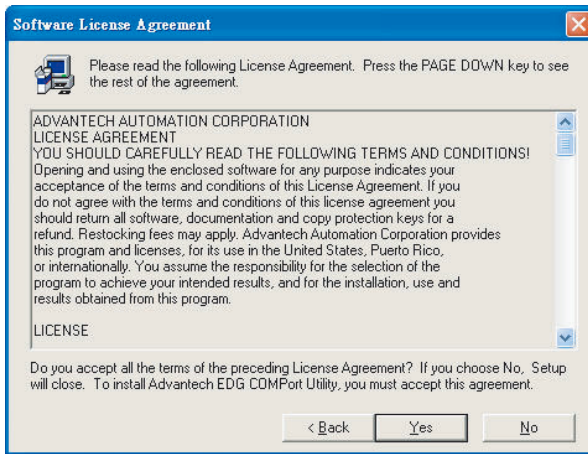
Software License Agreement

Please read the following License Agreement. Press the PAGE DOWN key to see the rest of the agreement.

ADVANTECH AUTOMATION CORPORATION
LICENSE AGREEMENT
YOU SHOULD CAREFULLY READ THE FOLLOWING TERMS AND CONDITIONS!
Opening and using the enclosed software for any purpose indicates your acceptance of the terms and conditions of this License Agreement. If you do not agree with the terms and conditions of this license agreement you should return all software, documentation and copy protection keys for a refund. Restocking fees may apply. Advantech Automation Corporation provides this program and licenses, for its use in the United States, Puerto Rico, or internationally. You assume the responsibility for the selection of the program to achieve your intended results, and for the installation, use and results obtained from this program.

LICENSE

Do you accept all the terms of the preceding License Agreement? If you choose No, Setup will close. To install Advantech EDG COMPort Utility, you must accept this agreement.

< Back
Yes
No